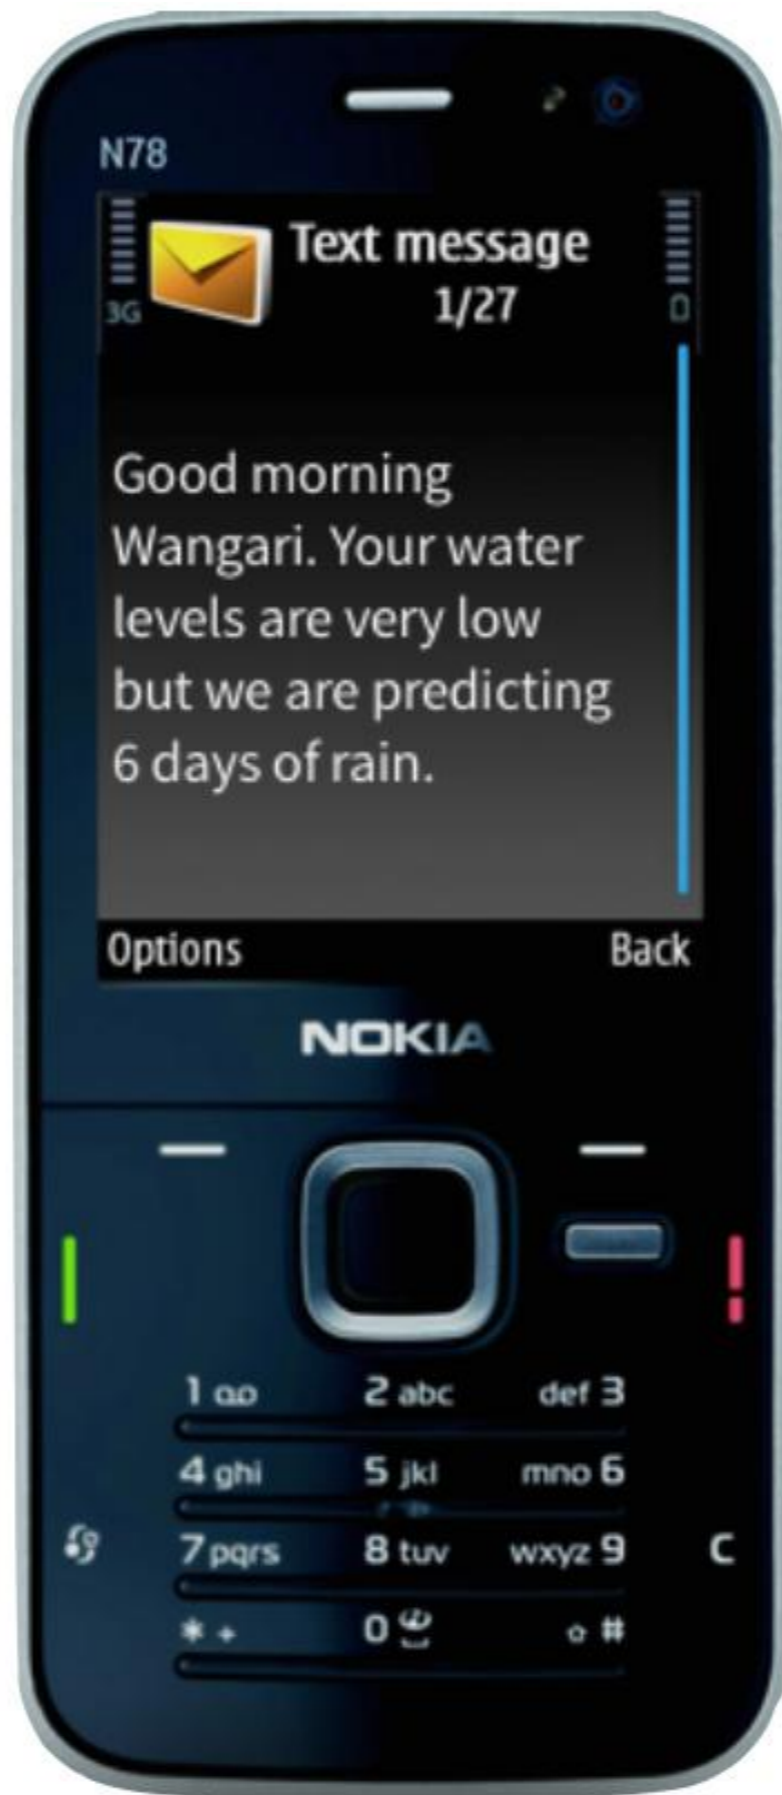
N78

3G

Text message
1/27

D

Good morning Wangari. Your water levels are very low but we are predicting 6 days of rain.

Options

Back

NOKIA

1 oo
2 abc
def 3
4 ghi
5 jkl
mno 6
7 pqrs
8 tuv
wxyz 9
C
* +
0
#